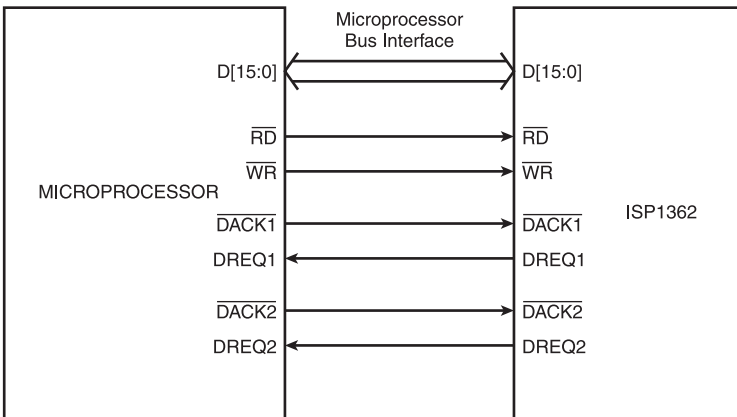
Microprocessor Bus Interface

D[15:0]

D[15:0]

$\overline{RD}$

$\overline{RD}$

$\overline{WR}$

$\overline{WR}$

MICROPROCESSOR

$\overline{DACK1}$

$\overline{DACK1}$

ISP1362

DREQ1

DREQ1

$\overline{DACK2}$

$\overline{DACK2}$

DREQ2

DREQ2